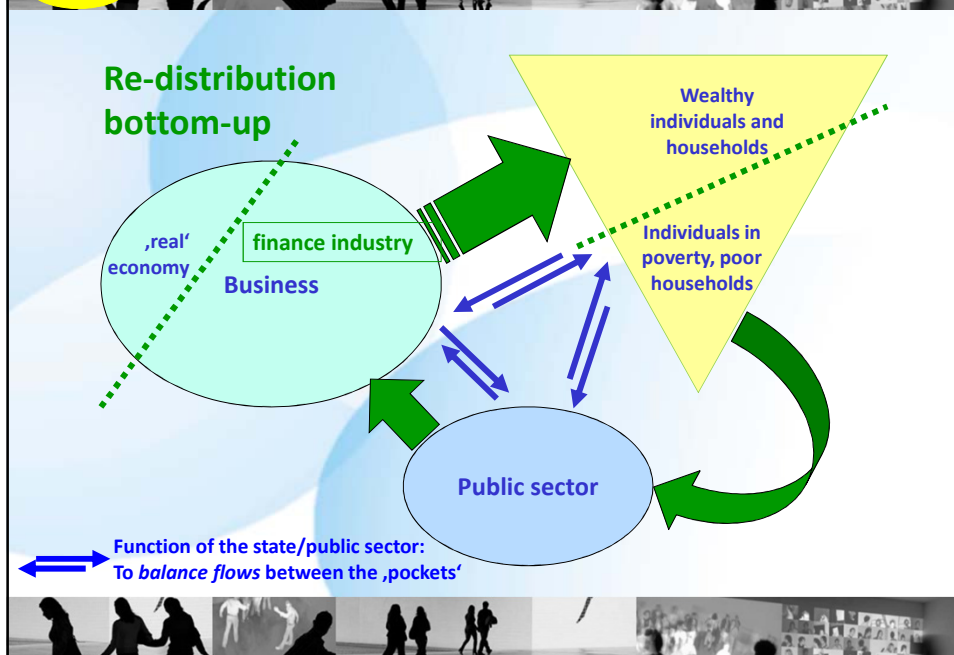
Re-distribution bottom-up

Wealthy individuals and households

Individuals in poverty, poor households

‚real‘ economy

finance industry

Business

Public sector

Function of the state/public sector:
To *balance flows* between the ‚pockets‘